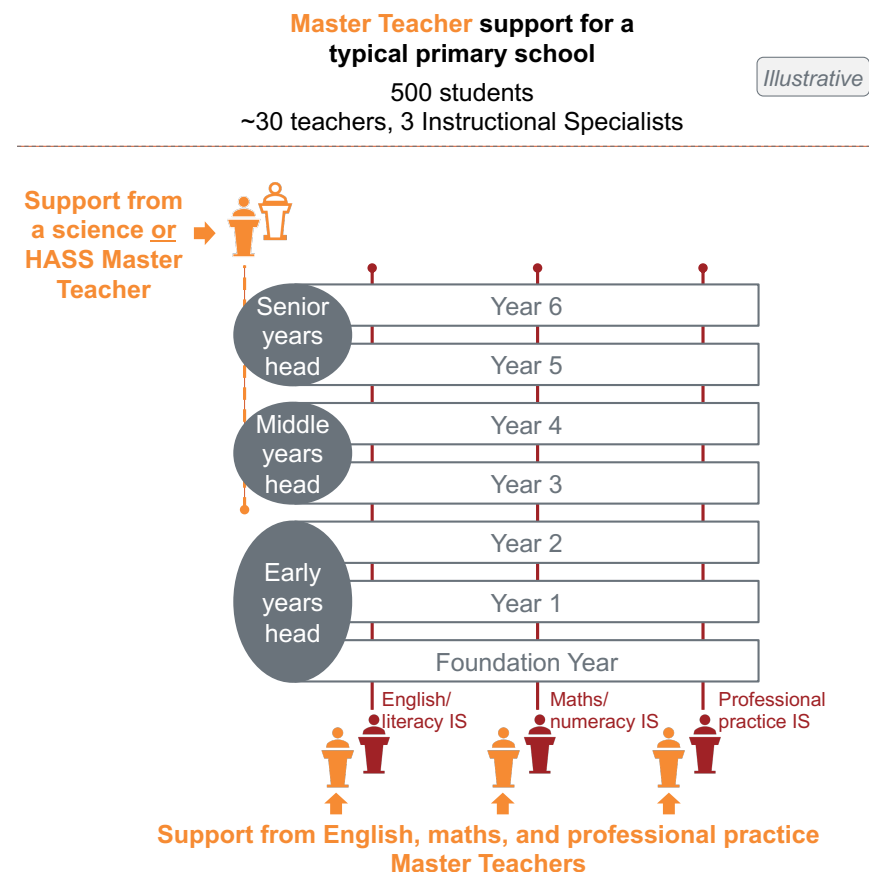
Master Teacher support for a typical primary school

500 students
~30 teachers, 3 Instructional Specialists

Illustrative

Support from a science or HASS Master Teacher

Senior years head

Year 6

Year 5

Middle years head

Year 4

Year 3

Early years head

Year 2

Year 1

Foundation Year

English/ literacy IS

Maths/ numeracy IS

Professional practice IS

Support from English, maths, and professional practice Master Teachers